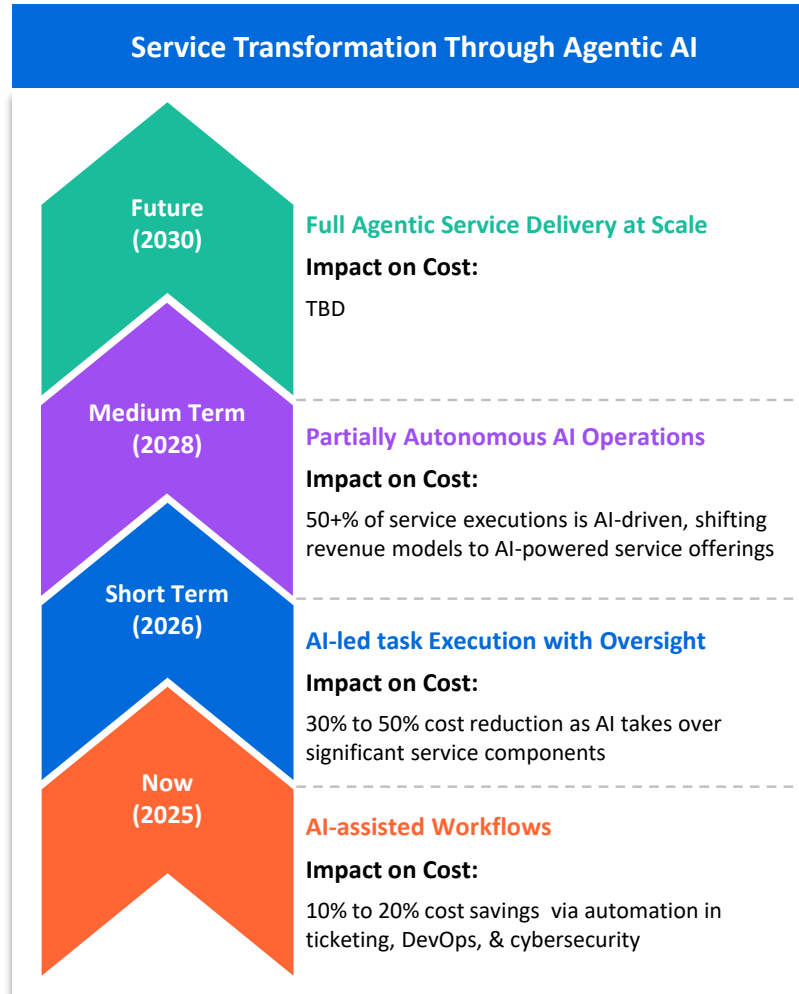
Service Transformation Through Agentic AI

Future
(2030)

Full Agentic Service Delivery at Scale

Impact on Cost:

TBD

Medium Term
(2028)

Partially Autonomous AI Operations

Impact on Cost:

50+% of service executions is AI-driven, shifting revenue models to AI-powered service offerings

Short Term
(2026)

AI-led task Execution with Oversight

Impact on Cost:

30% to 50% cost reduction as AI takes over significant service components

Now
(2025)

AI-assisted Workflows

Impact on Cost:

10% to 20% cost savings via automation in ticketing, DevOps, & cybersecurity